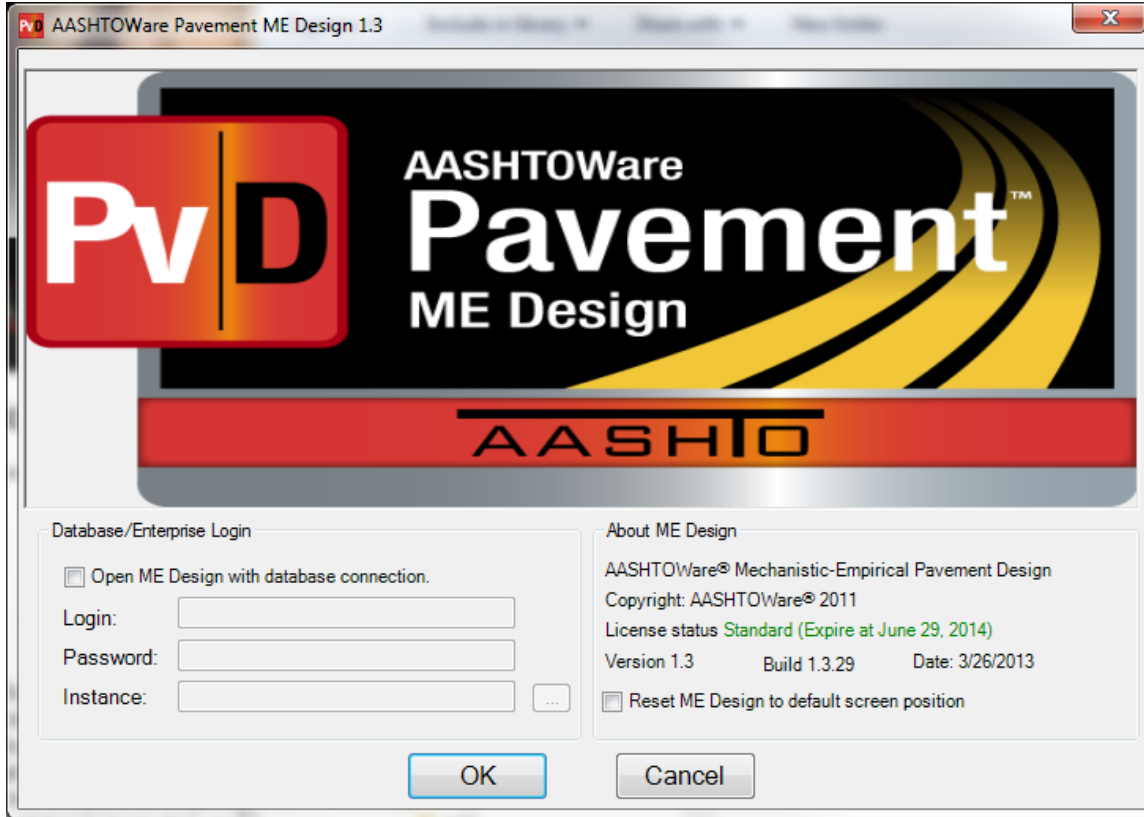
PvD AASHTOWare Pavement ME Design 1.3

X

PvD

AASHTOWare
Pavement™
ME Design

AASHTO

Database/Enterprise Login

Open ME Design with database connection.

Login:

Password:

Instance:

...

About ME Design

AASHTOWare® Mechanistic-Empirical Pavement Design

Copyright: AASHTOWare® 2011

License status Standard (Expire at June 29, 2014)

Version 1.3 Build 1.3.29 Date: 3/26/2013

Reset ME Design to default screen position

OK

Cancel